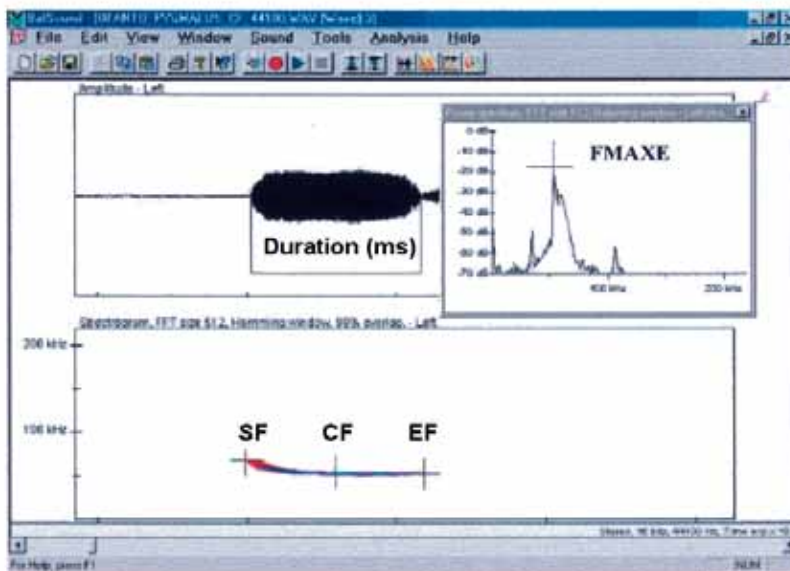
BatSound - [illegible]

File Edit View Window Sound Tools Analysis Help

Amplitude - Left

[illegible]

0 dB
-10 dB
-20 dB
-30 dB
-40 dB
-50 dB
-60 dB
-70 dB

FMAXE

100 kHz
200 kHz

Duration (ms)

Spectrogram, FFT size 512, Hamming window, 99% overlap - Left

200 kHz

100 kHz

SF CF EF

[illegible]

For Help, press F1

NUM